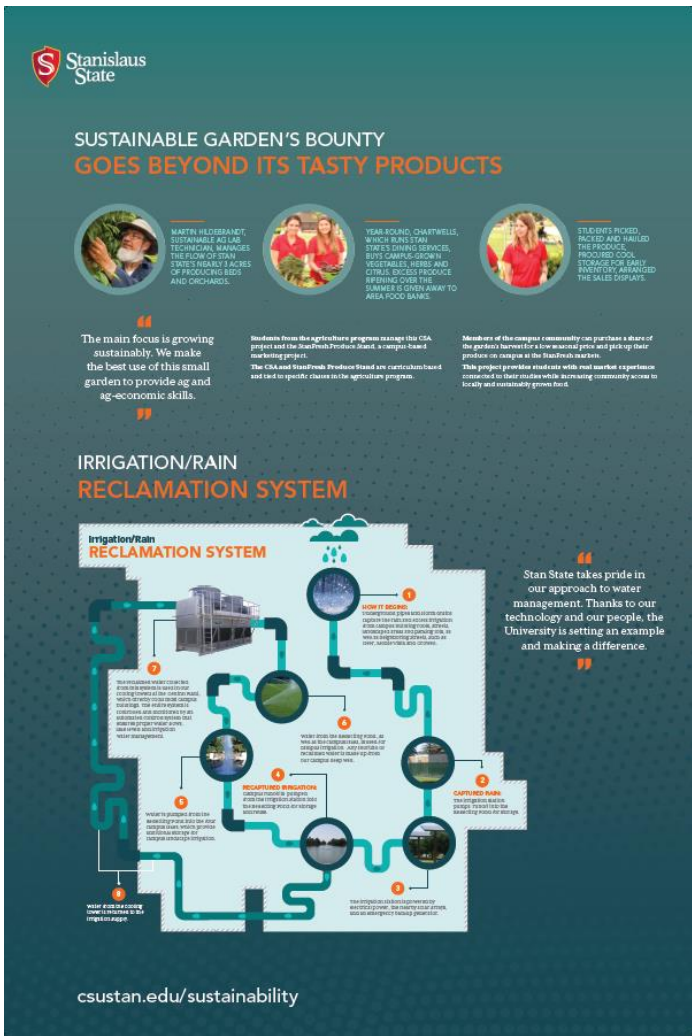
Stanislaus State

SUSTAINABLE GARDEN'S BOUNTY
GOES BEYOND ITS TASTY PRODUCTS

MARTIN HILDEBRANDT, SUSTAINABLE AG LAB TECHNICIAN, MANAGES THE FLOW OF STAN STATE'S NEARLY 3 ACRES OF PRODUCING BEDS AND ORCHARDS.

YEAR-ROUND, CHARTWELLS, WHICH RUNS STAN STATE'S DINING SERVICES, BUYS CAMPUS-GROWN VEGETABLES, HERBS AND CITRUS. EXCESS PRODUCE RIPENING OVER THE SUMMER IS GIVEN AWAY TO AREA FOOD BANKS.

STUDENTS PICKED, PACKED AND HAULED THE PRODUCE, PROCURED COOL STORAGE FOR EARLY INVENTORY, ARRANGED THE SALES DISPLAYS.

“The main focus is growing sustainably. We make the best use of this small garden to provide ag and ag-economic skills.”

Students from the agriculture program manage this CSA project and the StanFresh Produce Stand, a campus-based marketing project.

The CSA and StanFresh Produce Stand are curriculum based and tied to specific classes in the agriculture program.

Members of the campus community can purchase a share of the garden's harvest for a low seasonal price and pick up their produce on campus at the StanFresh markets.

This project provides students with real market experience connected to their studies while increasing community access to locally and sustainably grown food.

IRRIGATION/RAIN
RECLAMATION SYSTEM

Irrigation/Rain
RECLAMATION SYSTEM

1 HOW IT BEGINS: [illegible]

2 CAPTURED RAIN: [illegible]

3 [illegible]

4 RECAPTURED IRRIGATION: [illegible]

5 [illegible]

6 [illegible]

7 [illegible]

8 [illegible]

“Stan State takes pride in our approach to water management. Thanks to our technology and our people, the University is setting an example and making a difference.”

csustan.edu/sustainability